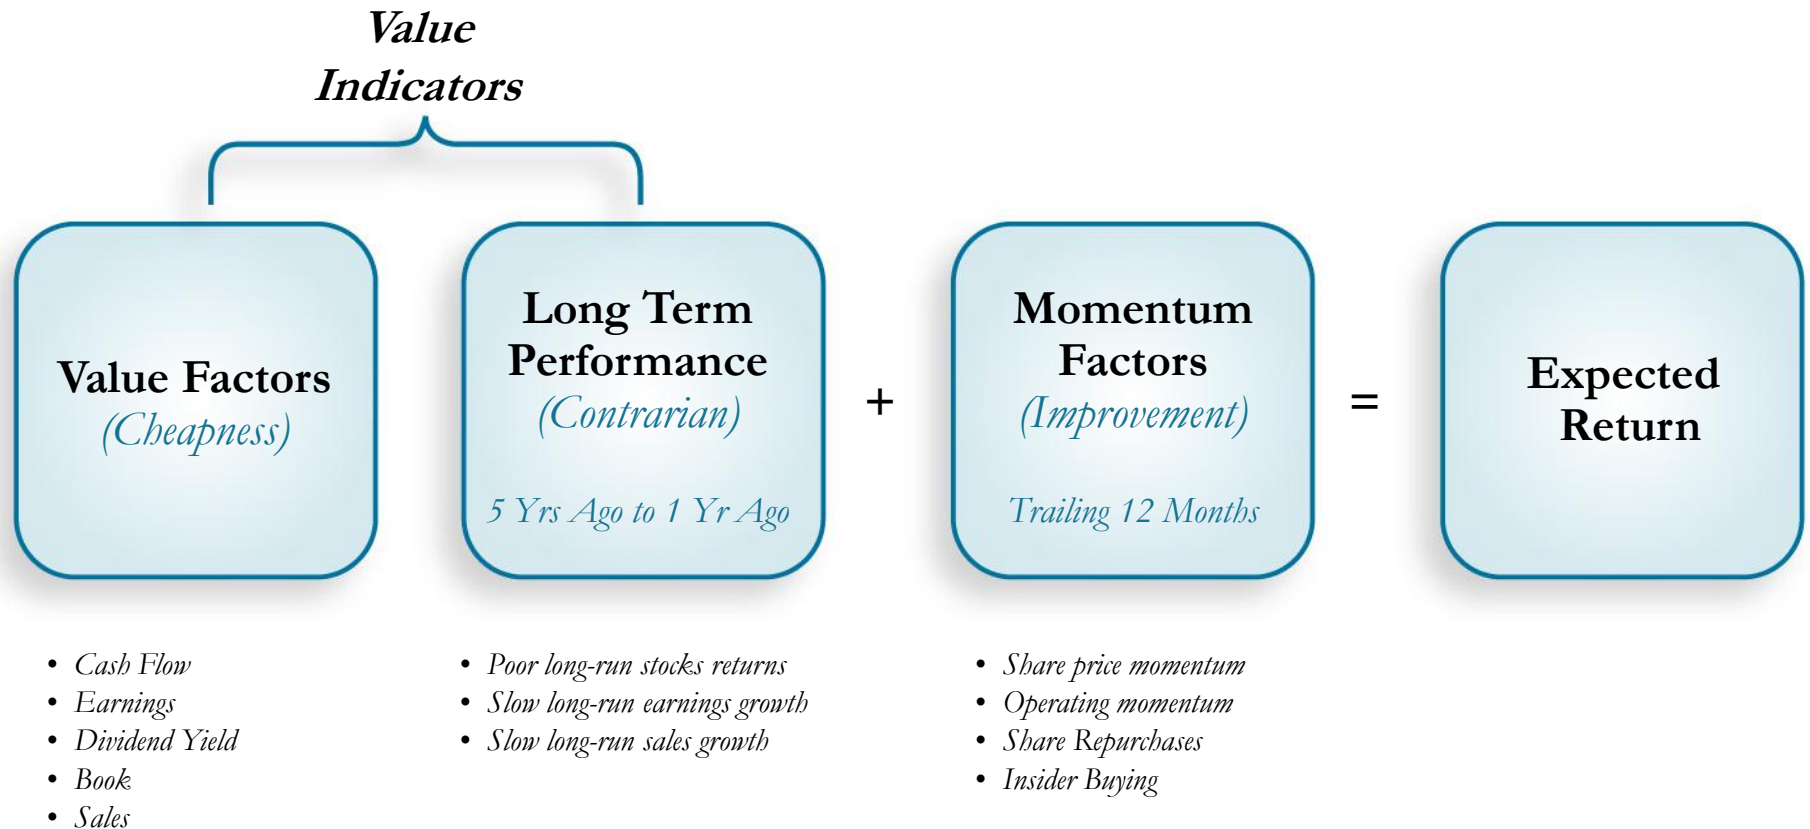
Value Indicators

Value Factors
(Cheapness)

Long Term Performance
(Contrarian)
5 Yrs Ago to 1 Yr Ago

+

Momentum Factors
(Improvement)
Trailing 12 Months

=

Expected Return

- Cash Flow
- Earnings
- Dividend Yield
- Book
- Sales

- Poor long-run stocks returns
- Slow long-run earnings growth
- Slow long-run sales growth

- Share price momentum
- Operating momentum
- Share Repurchases
- Insider Buying